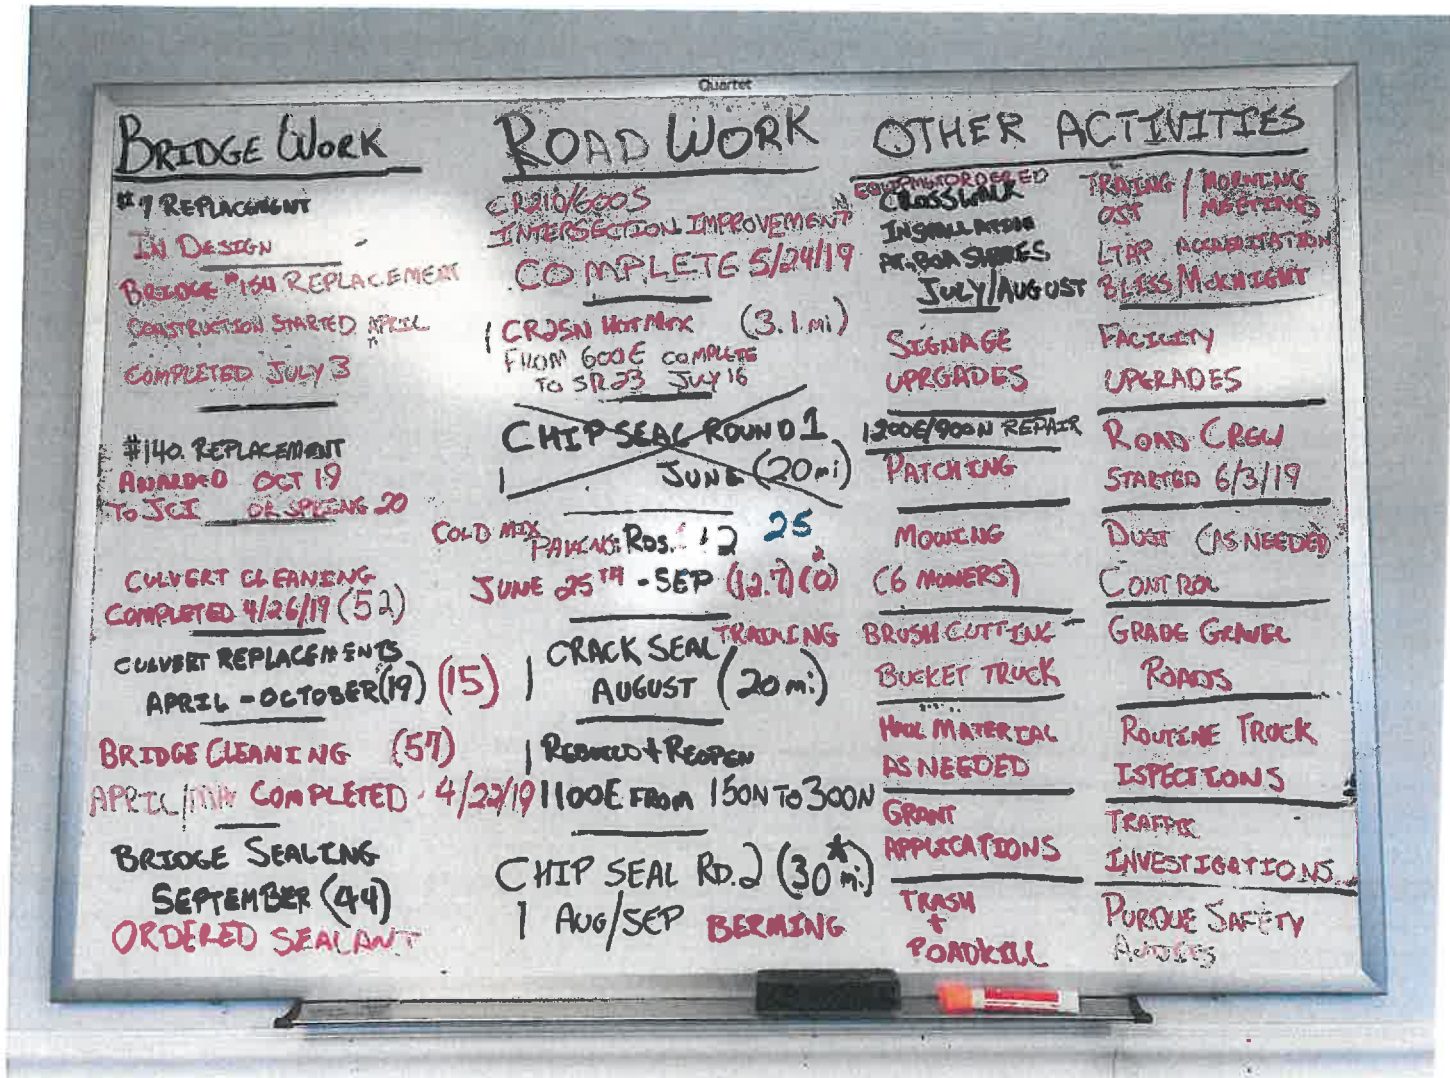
Quartet

BRIDGE WORK

#7 REPLACEMENT
IN DESIGN
BRIDGE #154 REPLACEMENT
CONSTRUCTION STARTED APRIL
COMPLETED JULY 3

#140 REPLACEMENT
AWARDED OCT 19
TO JCI OR SPRING 20

CULVERT CLEANING
COMPLETED 4/26/19 (52)

CULVERT REPLACEMENTS
APRIL - OCTOBER(19) (15)

BRIDGE CLEANING (57)
APRIL/MAY COMPLETED 4/22/19

BRIDGE SEALING
SEPTEMBER (44)
ORDERED SEALANT

ROAD WORK

CR210/600S
INTERSECTION IMPROVEMENT
COMPLETE 5/24/19

CR350N HOT MIX (3.1 mi)
FROM 600E COMPLETE
TO SR23 JULY 16

CHIP SEAL ROUND 1
JUNE (20 mi)

COLD MIX PAVING ROS. 12 25
JUNE 25TH - SEP (12.7)(0)

CRACK SEAL TRAINING
AUGUST (20 mi)

REROUTED + REOPEN
1100E FROM 150N TO 300N

CHIP SEAL RD.2 (30 mi)
AUG/SEP BERMING

OTHER ACTIVITIES

EQUIPMENT ORDERED
CROSSWALK
INSTALLATION
PT. BOA SHORES
JULY/AUGUST

TRAINING / MORNING
OSI / MEETINGS
LTAP ACCREDITATION
BLESS MCKNIGHT

SIGNAGE
UPGRADES

FACILITY
UPGRADES

1200E/900N REPAIR
PATCHING

ROAD CREW
STARTED 6/3/19

MOWING
(6 MOWERS)

DUST (AS NEEDED)
CONTROL

BRUSH CUTTING
BUCKET TRUCK

GRADE GRAVEL
ROADS

HAUL MATERIAL
AS NEEDED

ROUTINE TRUCK
INSPECTIONS

GRANT
APPLICATIONS

TRAFFIC
INVESTIGATIONS

TRASH
+
ROADKILL

PURDUE SAFETY
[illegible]